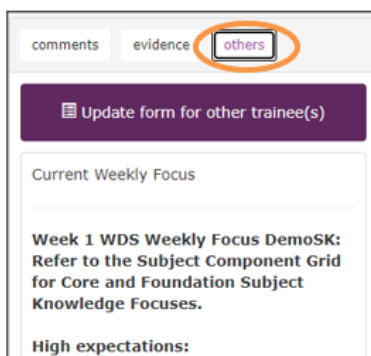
comments evidence others

Update form for other trainee(s)

Current Weekly Focus

Week 1 WDS Weekly Focus DemoSK: Refer to the Subject Component Grid for Core and Foundation Subject Knowledge Focuses.

High expectations: